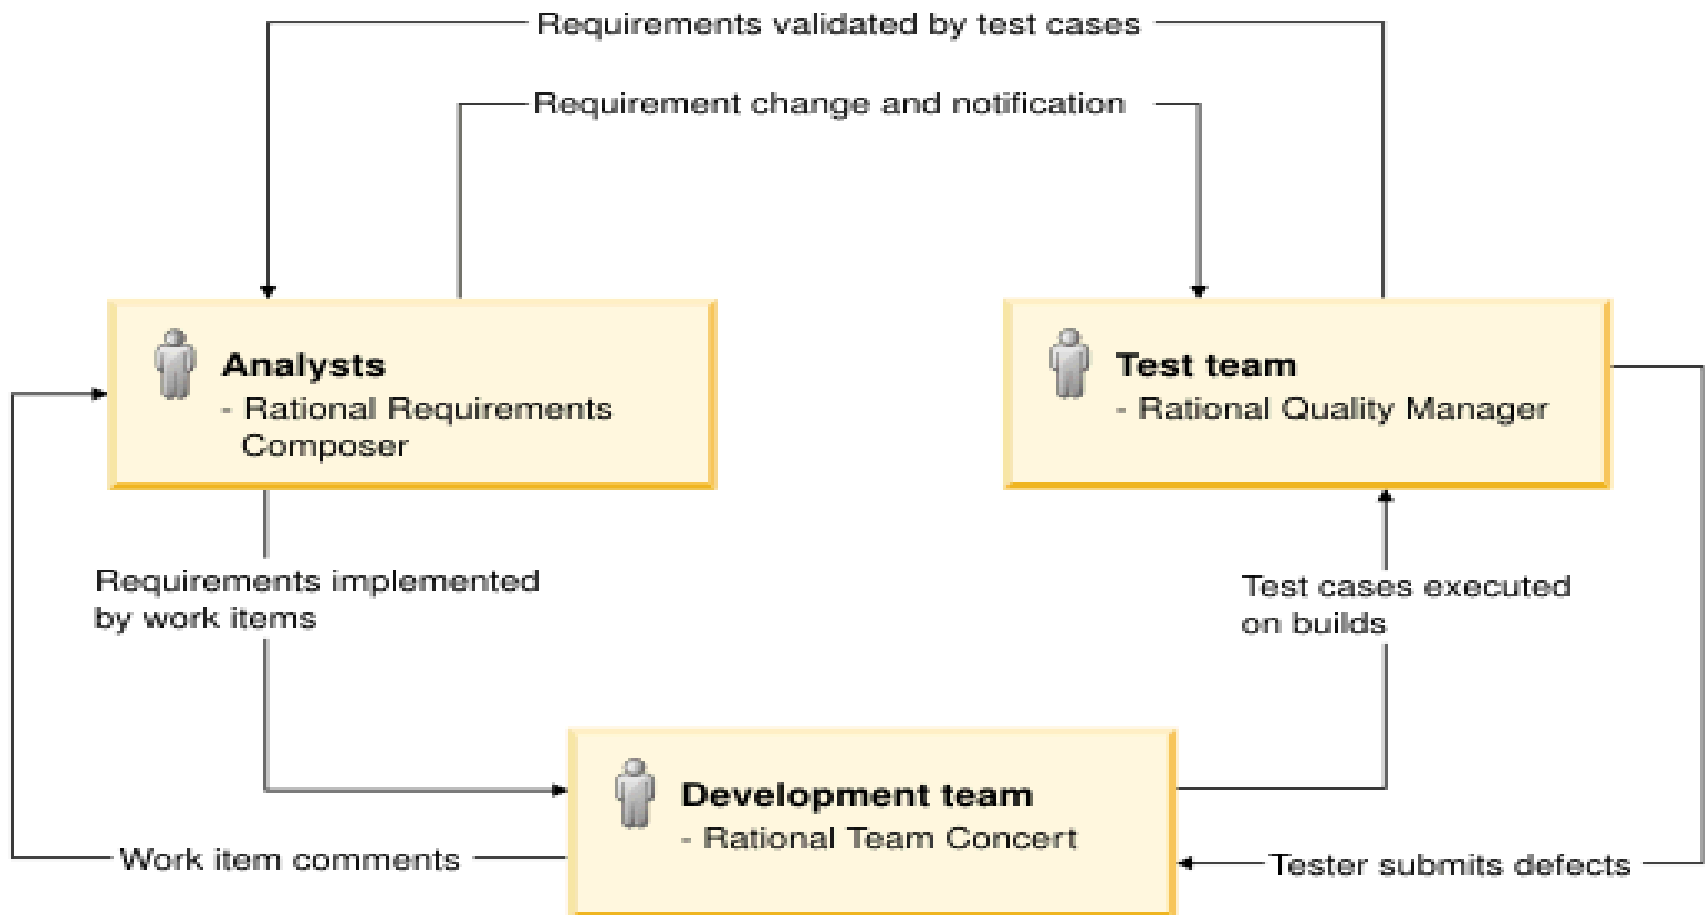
Requirements validated by test cases

Requirement change and notification

Analysts
- Rational Requirements Composer

Test team
- Rational Quality Manager

Requirements implemented by work items

Test cases executed on builds

Development team
- Rational Team Concert

Work item comments

Tester submits defects